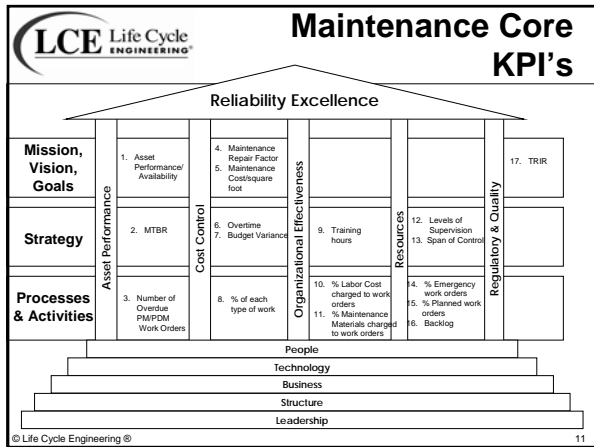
LCE Life Cycle ENGINEERING®

Maintenance Core KPI's

Reliability Excellence

Mission, Vision, Goals

Strategy

Processes & Activities

Asset Performance

Cost Control

Organizational Effectiveness

Resources

Regulatory & Quality

1. Asset Performance/ Availability

2. MTBR

3. Number of Overdue PM/PDM Work Orders

4. Maintenance Repair Factor
5. Maintenance Cost/square foot

6. Overtime
7. Budget Variance

8. % of each type of work

9. Training hours

10. % Labor Cost charged to work orders
11. % Maintenance Materials charged to work orders

12. Levels of Supervision
13. Span of Control

14. % Emergency work orders
15. % Planned work orders
16. Backlog

17. TRIR

People

Technology

Business

Structure

Leadership

© Life Cycle Engineering ®

11